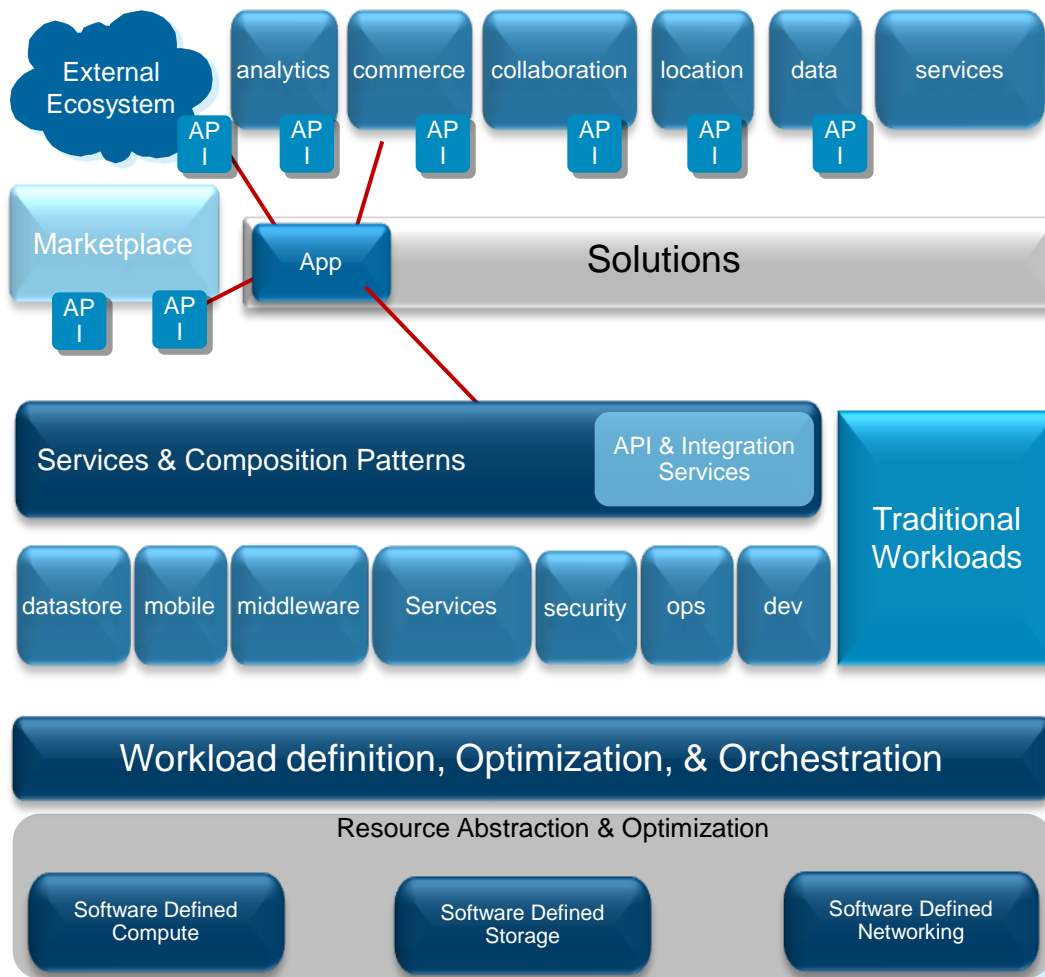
External Ecosystem

analytics

commerce

collaboration

location

data

services

API

API

API

API

API

API

Marketplace

API

API

App

Solutions

Services & Composition Patterns

API & Integration Services

Traditional Workloads

datastore

mobile

middleware

Services

security

ops

dev

Workload definition, Optimization, & Orchestration

Resource Abstraction & Optimization

Software Defined Compute

Software Defined Storage

Software Defined Networking